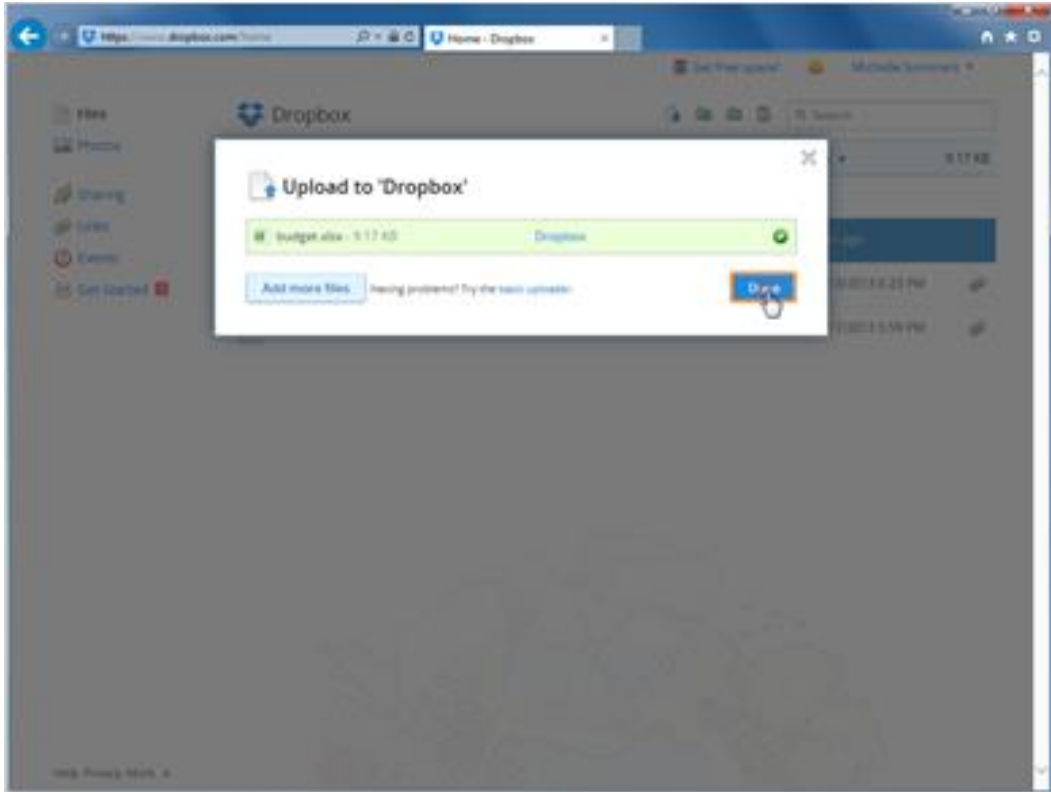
https://www.dropbox.com/home

Home - Dropbox

Get free space!

Michelle Simmons

Files

Photos

Sharing

Links

Events

Get Started

Dropbox

Search

9.17 KB

Upload to 'Dropbox'

budget.xlsx - 9.17 KB

Dropbox

Add more files

Having problems? Try the basic uploader.

Done

Help Privacy More